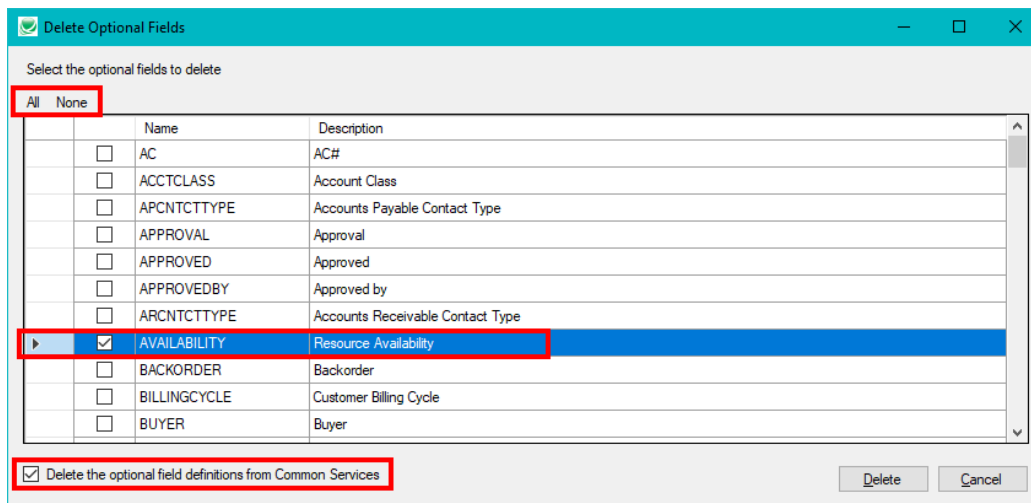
Delete Optional Fields

Select the optional fields to delete

All None

| | | Name | Description |
|---|---|---|---|
| | ☐ | AC | AC# |
| | ☐ | ACCTCLASS | Account Class |
| | ☐ | APCNTCTTYPE | Accounts Payable Contact Type |
| | ☐ | APPROVAL | Approval |
| | ☐ | APPROVED | Approved |
| | ☐ | APPROVEDBY | Approved by |
| | ☐ | ARCNTCTTYPE | Accounts Receivable Contact Type |
| ▶ | ☑ | AVAILABILITY | Resource Availability |
| | ☐ | BACKORDER | Backorder |
| | ☐ | BILLINGCYCLE | Customer Billing Cycle |
| | ☐ | BUYER | Buyer |

☑ Delete the optional field definitions from Common Services

Delete Cancel